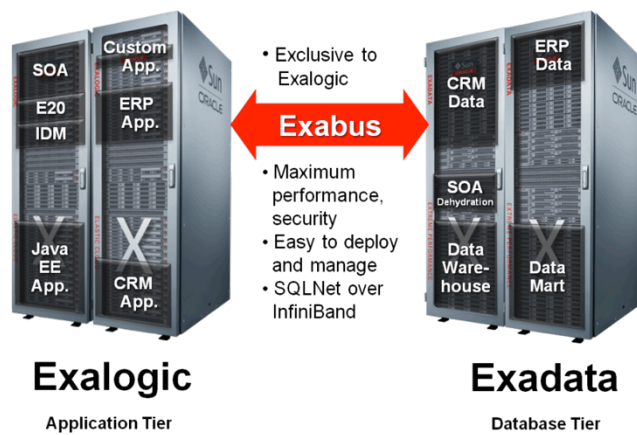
SOA
E20
IDM
Java EE App.
Custom App.
ERP App.
CRM App.
Sun ORACLE

• Exclusive to Exalogic

Exabus

• Maximum performance, security
• Easy to deploy and manage
• SQLNet over InfiniBand

CRM Data
SOA Dehydration
Data Ware-house
ERP Data
Data Mart
Sun ORACLE
EXADATA

Exalogic
Application Tier

Exadata
Database Tier